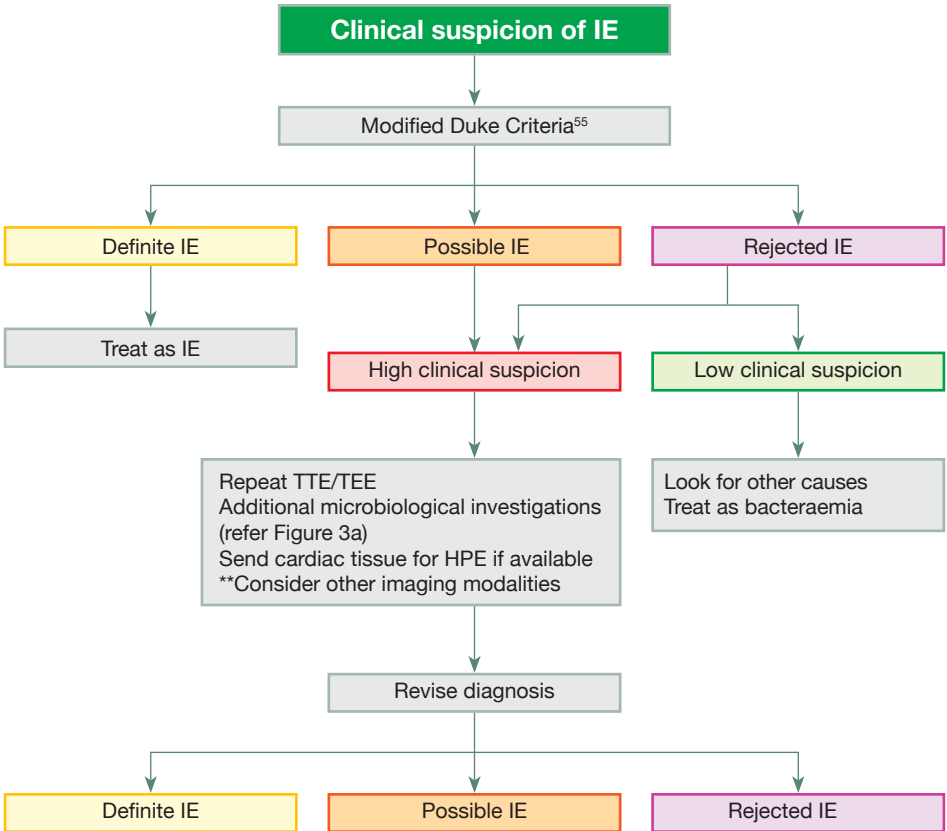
Clinical suspicion of IE

Modified Duke Criteria$^{55}$

Definite IE

Possible IE

Rejected IE

Treat as IE

High clinical suspicion

Low clinical suspicion

Repeat TTE/TEE
Additional microbiological investigations (refer Figure 3a)
Send cardiac tissue for HPE if available
**Consider other imaging modalities

Look for other causes
Treat as bacteraemia

Revise diagnosis

Definite IE

Possible IE

Rejected IE